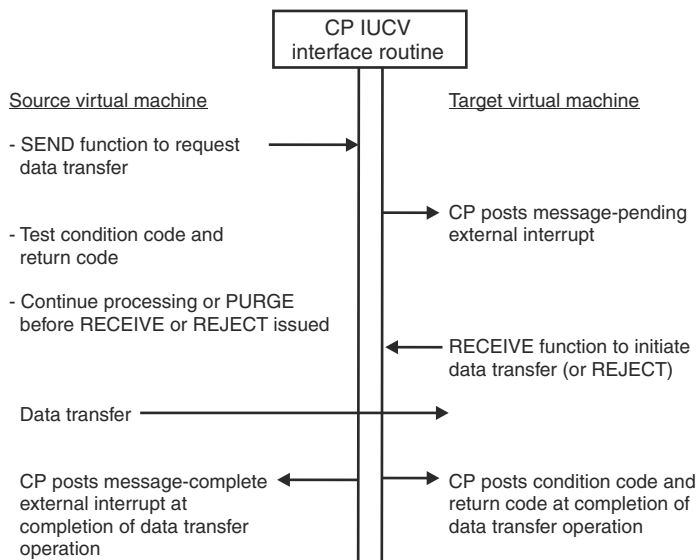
CP IUCV interface routine

Source virtual machine

Target virtual machine

- SEND function to request data transfer

CP posts message-pending external interrupt

- Test condition code and return code

- Continue processing or PURGE before RECEIVE or REJECT issued

RECEIVE function to initiate data transfer (or REJECT)

Data transfer

CP posts message-complete external interrupt at completion of data transfer operation

CP posts condition code and return code at completion of data transfer operation